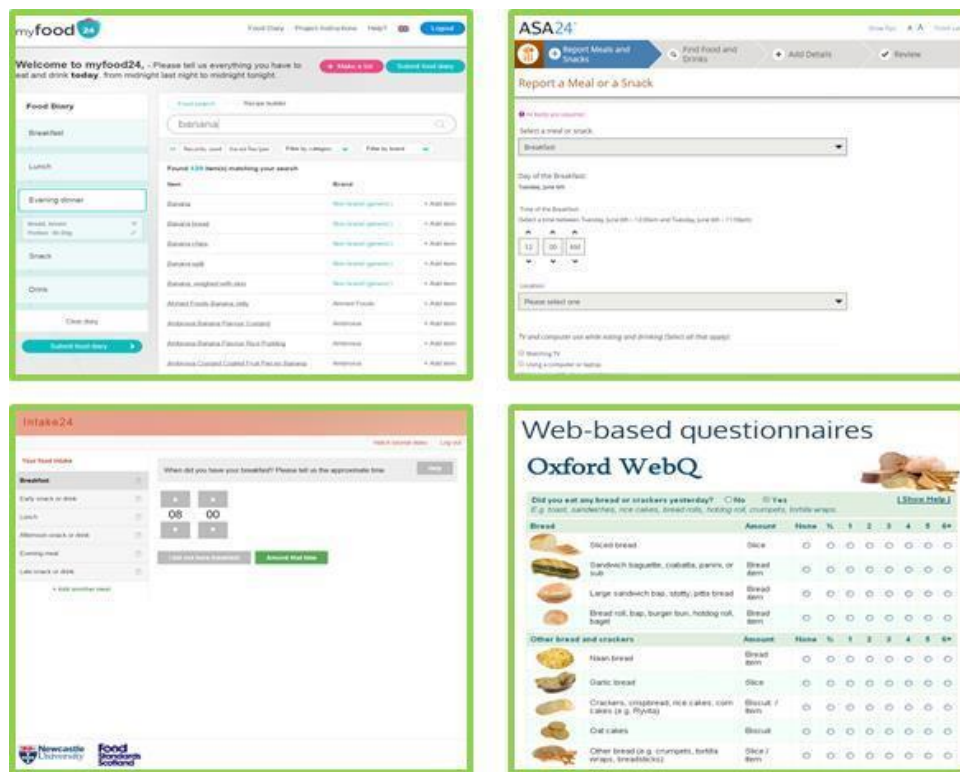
myfood24

Food Diary   Project Instructions   Help?   Logout

Welcome to myfood24, - Please tell us everything you have to eat and drink today, from midnight last night to midnight tonight.

+ Make a list   Submit food diary

Food Diary

Breakfast

Lunch

Evening dinner

Snack

Drink

Clear diary

Submit food diary

Food search   Recipe builder

banana

Recently used   Saved Recipes   Filter by category   Filter by brand

Found 120 item(s) matching your search

| Item | Brand | |
|---|---|---|
| Banana | Non brand (generic) | + Add item |
| Banana bread | Non brand (generic) | + Add item |
| Banana chips | Non brand (generic) | + Add item |
| Banana split | Non brand (generic) | + Add item |
| Banana, weighed with skin | Non brand (generic) | + Add item |
| Ahmed Foods Banana Jelly | Ahmed Foods | + Add item |
| Ambrosia Banana Flavour Custard | Ambrosia | + Add item |
| Ambrosia Banana Flavour Rice Pudding | Ambrosia | + Add item |
| Ambrosia Custard Coated Fruit Pieces Banana | Ambrosia | + Add item |

ASA24

Report Meals and Snacks   Find Food and Drinks   Add Details   Review

Report a Meal or a Snack

Select a meal or snack:

Breakfast

Day of the Breakfast:

Tuesday, June 6th

Time of the Breakfast:

12 00 AM

Location:

Please select one

TV and computer use while eating and drinking (Select all that apply):

Watching TV

Using a computer or laptop

Intake24

Your food intake

Breakfast

Early snack or drink

Lunch

Afternoon snack or drink

Evening meal

Late snack or drink

+ Add another meal

When did you have your breakfast? Please tell us the approximate time

08 00

I did not have breakfast   Around that time

Newcastle University   Food Standards Scotland

Web-based questionnaires

Oxford WebQ

Did you eat any bread or crackers yesterday? ○No ○Yes   [Show Help]

E.g. toast, sandwiches, rice cakes, bread rolls, hotdog roll, crumpets, tortilla wraps.

| Bread | Amount | None | ½ | 1 | 2 | 3 | 4 | 5 | 6+ |
|---|---|---|---|---|---|---|---|---|---|
| Sliced bread | Slice | ○ | ○ | ○ | ○ | ○ | ○ | ○ | ○ |
| Sandwich baguette, ciabatta, panini, or sub | Bread item | ○ | ○ | ○ | ○ | ○ | ○ | ○ | ○ |
| Large sandwich bap, stotty, pitta bread | Bread item | ○ | ○ | ○ | ○ | ○ | ○ | ○ | ○ |
| Bread roll, bap, burger bun, hotdog roll, bagel | Bread item | ○ | ○ | ○ | ○ | ○ | ○ | ○ | ○ |
| **Other bread and crackers** | **Amount** | **None** | **½** | **1** | **2** | **3** | **4** | **5** | **6+** |
| Naan bread | Bread item | ○ | ○ | ○ | ○ | ○ | ○ | ○ | ○ |
| Garlic bread | Slice | ○ | ○ | ○ | ○ | ○ | ○ | ○ | ○ |
| Crackers, crispbread, rice cakes, corn cakes (e.g. Ryvita) | Biscuit / item | ○ | ○ | ○ | ○ | ○ | ○ | ○ | ○ |
| Oat cakes | Biscuit | ○ | ○ | ○ | ○ | ○ | ○ | ○ | ○ |
| Other bread (e.g. crumpets, tortilla wraps, breadsticks) | Slice / item | ○ | ○ | ○ | ○ | ○ | ○ | ○ | ○ |